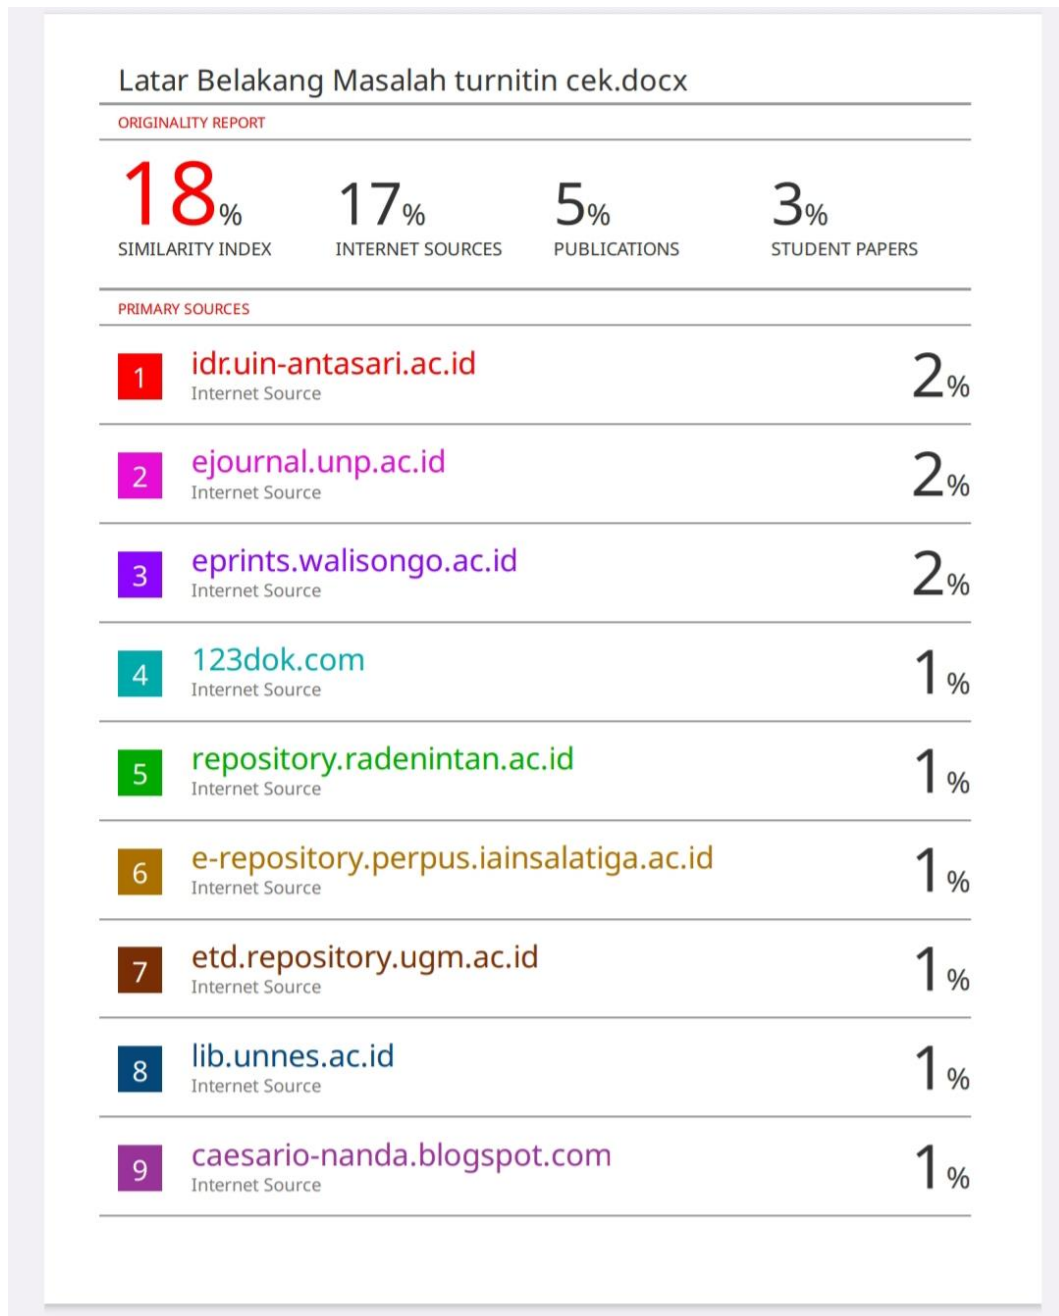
Latar Belakang Masalah turnitin cek.docx

ORIGINALITY REPORT

18% SIMILARITY INDEX

17% INTERNET SOURCES

5% PUBLICATIONS

3% STUDENT PAPERS

PRIMARY SOURCES

| | | |
|---|---|---|
| 1 | idr.uin-antasari.ac.id Internet Source | 2% |
| 2 | ejournal.unp.ac.id Internet Source | 2% |
| 3 | eprints.walisongo.ac.id Internet Source | 2% |
| 4 | 123dok.com Internet Source | 1% |
| 5 | repository.radenintan.ac.id Internet Source | 1% |
| 6 | e-repository.perpus.iainsalatiga.ac.id Internet Source | 1% |
| 7 | etd.repository.ugm.ac.id Internet Source | 1% |
| 8 | lib.unnes.ac.id Internet Source | 1% |
| 9 | caesario-nanda.blogspot.com Internet Source | 1% |